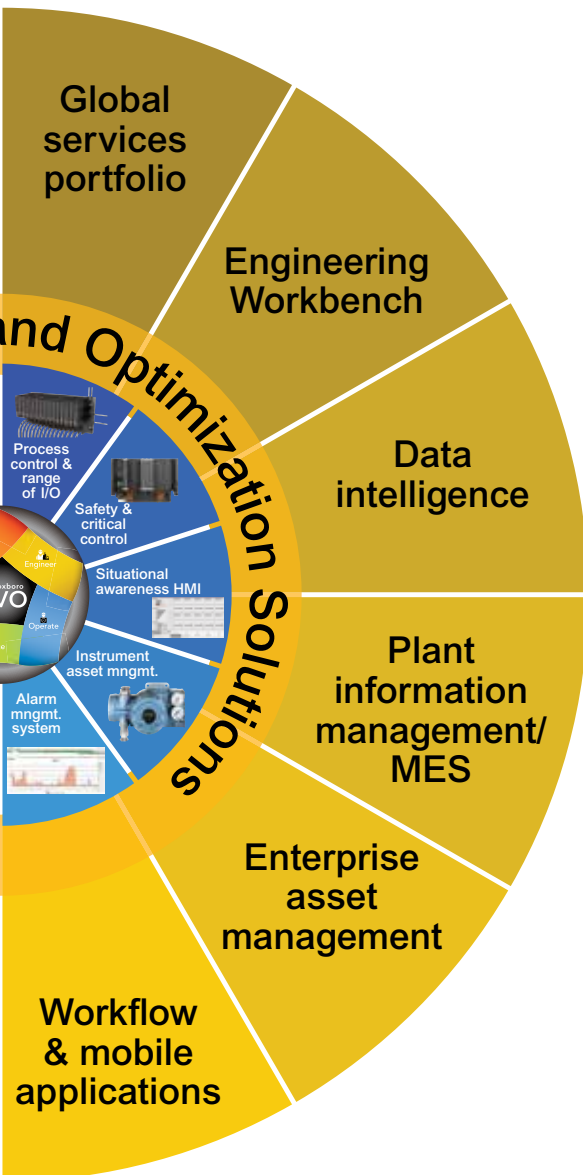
Global services portfolio

Engineering Workbench

Data intelligence

Plant information management/ MES

Enterprise asset management

Workflow & mobile applications

and Optimization Solutions

Process control & range of I/O

Safety & critical control

Situational awareness HMI

Instrument asset mngmt.

Alarm mngmt. system

Engineer

oxboro

VO

Operate